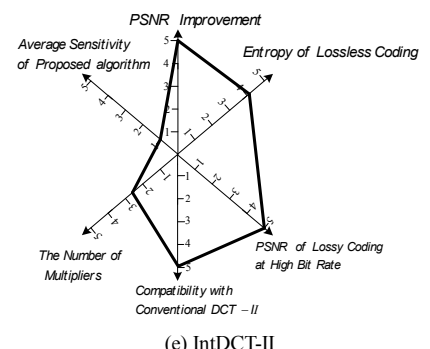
PSNR Improvement

Average Sensitivity of Proposed algorithm

Entropy of Lossless Coding

5
4
3
2
1
1
2
3
4
5

5
4
3
2
1

1
2
3
4
5

1
2
3
4
5

-1
-2
-3
-4
-5

1
2
3
4
5

The Number of Multipliers

PSNR of Lossy Coding at High Bit Rate

Compatibility with Conventional DCT − II

(e) IntDCT-II